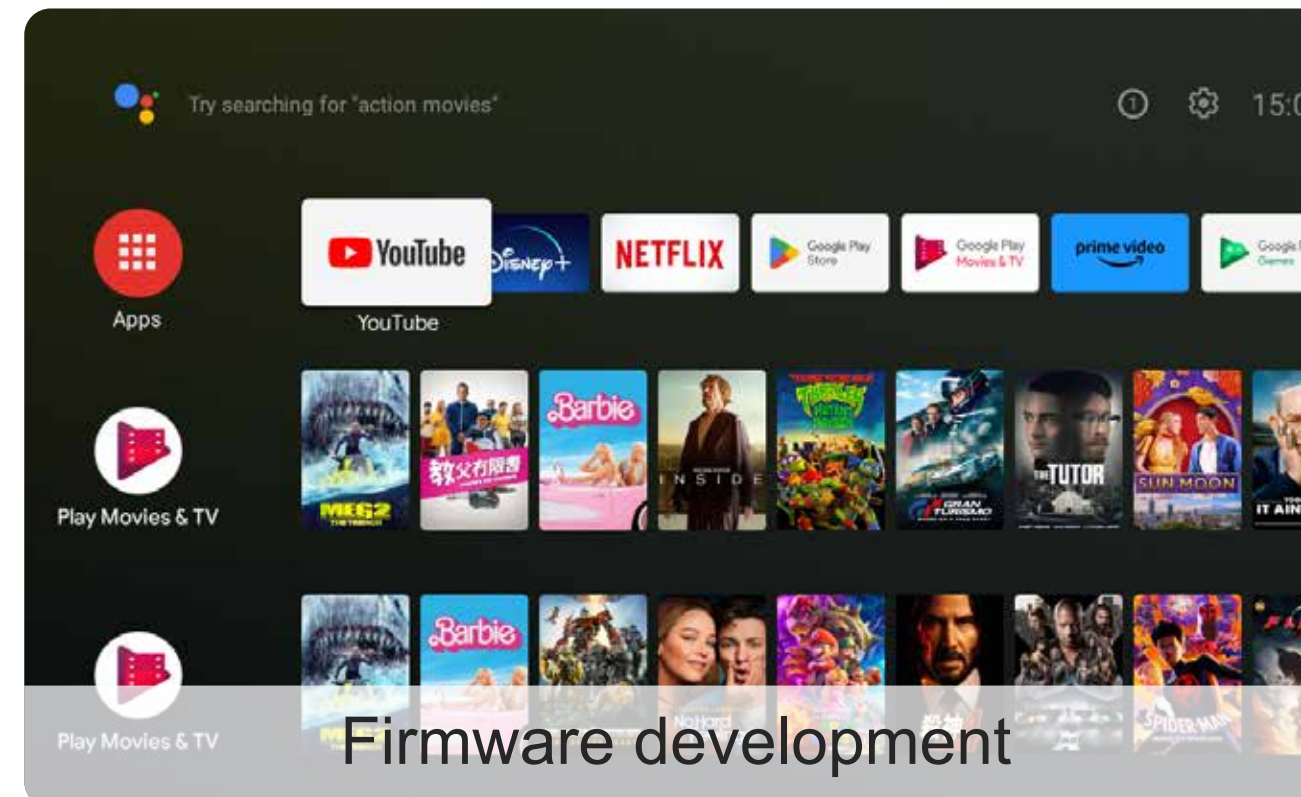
Try searching for "action movies"

15:0

Apps

YouTube

YouTube

Disney+

NETFLIX

Google Play Store

Google Play Movies & TV

prime video

Google Play Games

Play Movies & TV

MEG2 THE TRENCH

教父有限書

Barbie

INSIDE

GRAN TURISMO

THE TUTOR

SUN MOON

IT AIN

Play Movies & TV

Barbie

No Hard

SPIDER-MAN

Firmware development